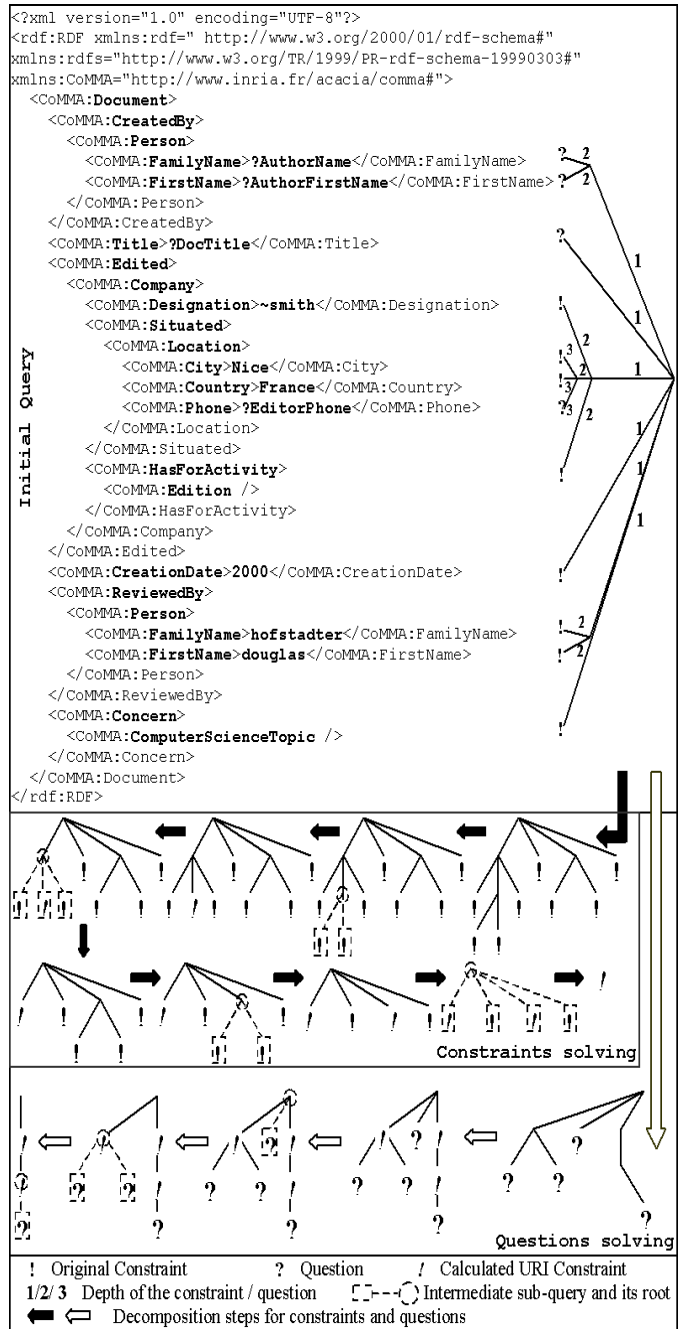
<?xml version="1.0" encoding="UTF-8"?>
<rdf:RDF xmlns:rdf=" http://www.w3.org/2000/01/rdf-schema#"
xmlns:rdfs="http://www.w3.org/TR/1999/PR-rdf-schema-19990303#"
xmlns:CoMMA="http://www.inria.fr/acacia/comma#">
<CoMMA:Document>
<CoMMA:CreatedBy>
<CoMMA:Person>
<CoMMA:FamilyName>?AuthorName</CoMMA:FamilyName>
<CoMMA:FirstName>?AuthorFirstName</CoMMA:FirstName>
</CoMMA:Person>
</CoMMA:CreatedBy>
<CoMMA:Title>?DocTitle</CoMMA:Title>
<CoMMA:Edited>
<CoMMA:Company>
<CoMMA:Designation>~smith</CoMMA:Designation>
<CoMMA:Situated>
<CoMMA:Location>
<CoMMA:City>Nice</CoMMA:City>
<CoMMA:Country>France</CoMMA:Country>
<CoMMA:Phone>?EditorPhone</CoMMA:Phone>
</CoMMA:Location>
</CoMMA:Situated>
<CoMMA:HasForActivity>
<CoMMA:Edition />
</CoMMA:HasForActivity>
</CoMMA:Company>
</CoMMA:Edited>
<CoMMA:CreationDate>2000</CoMMA:CreationDate>
<CoMMA:ReviewedBy>
<CoMMA:Person>
<CoMMA:FamilyName>hofstadter</CoMMA:FamilyName>
<CoMMA:FirstName>douglas</CoMMA:FirstName>
</CoMMA:Person>
</CoMMA:ReviewedBy>
<CoMMA:Concern>
<CoMMA:ComputerScienceTopic />
</CoMMA:Concern>
</CoMMA:Document>
</rdf:RDF>

Initial Query

? 2 ? 2 ? 1 ! 1 ! 3 2 ! 3 2 1 ? 3 2 ! 1 ! 1 1 ! ! 2 ! 2 !

Constraints solving

Questions solving

! Original Constraint ? Question / Calculated URI Constraint
1/2/3 Depth of the constraint / question Intermediate sub-query and its root
Decomposition steps for constraints and questions